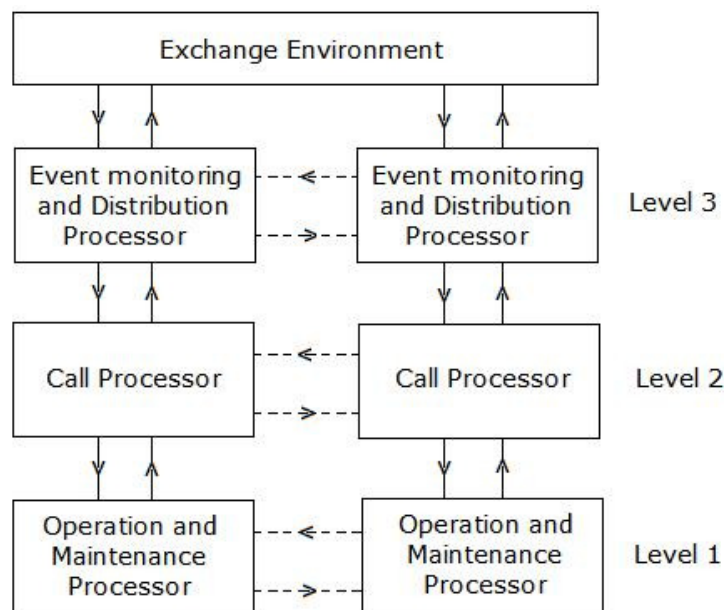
Exchange Environment

Event monitoring and Distribution Processor

Event monitoring and Distribution Processor

Level 3

Call Processor

Call Processor

Level 2

Operation and Maintenance Processor

Operation and Maintenance Processor

Level 1